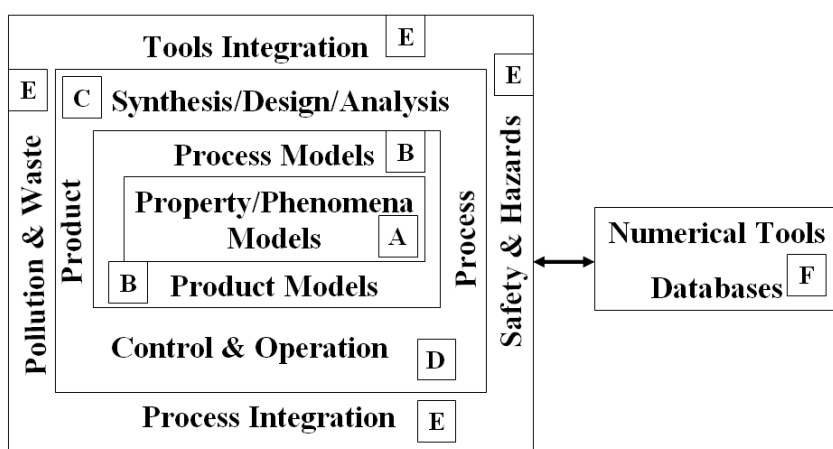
Tools Integration E

E

E

C Synthesis/Design/Analysis

Pollution & Waste

Product

Process Models B

Property/Phenomena Models A

B Product Models

Process

Safety & Hazards

Control & Operation D

Process Integration E

Numerical Tools

Databases F